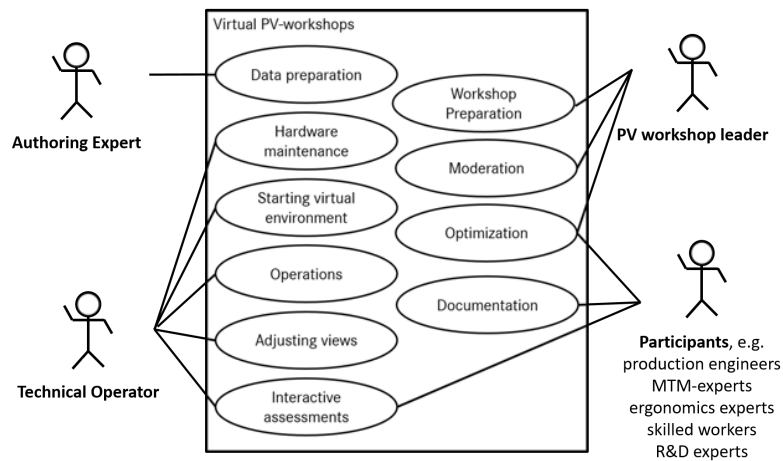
Virtual PV-workshops

Authoring Expert

Data preparation

Workshop Preparation

PV workshop leader

Hardware maintenance

Moderation

Starting virtual environment

Optimization

Operations

Documentation

Adjusting views

Interactive assessments

Technical Operator

**Participants**, e.g. production engineers MTM-experts ergonomics experts skilled workers R&D experts